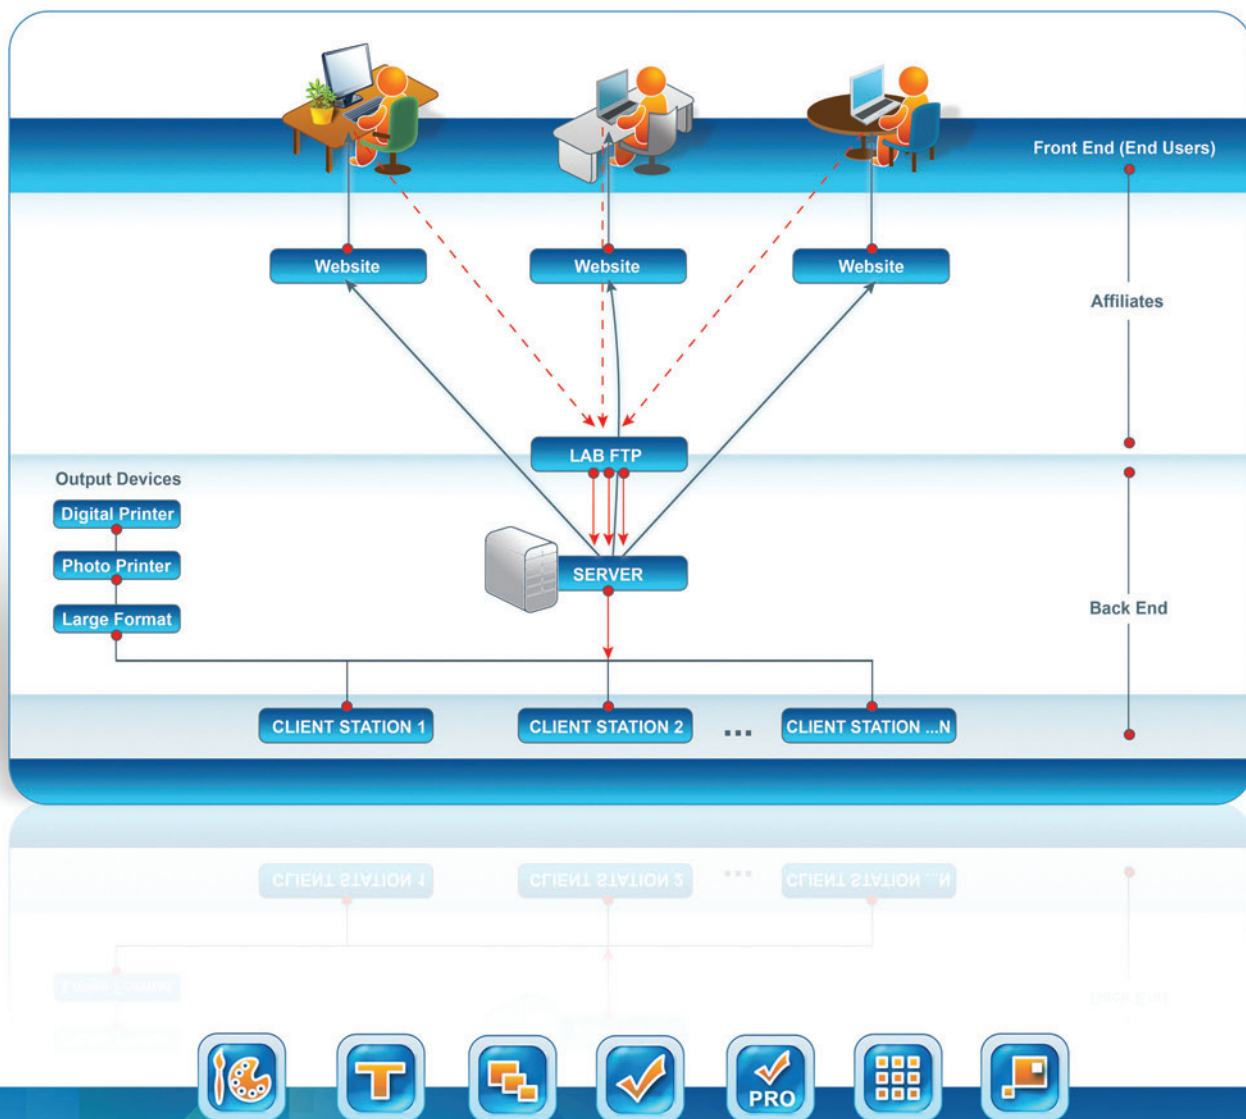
Front End (End Users)

Website

Website

Website

Affiliates

LAB FTP

Output Devices

Digital Printer

Photo Printer

Large Format

SERVER

Back End

CLIENT STATION 1

CLIENT STATION 2

...

CLIENT STATION ...N

PRO